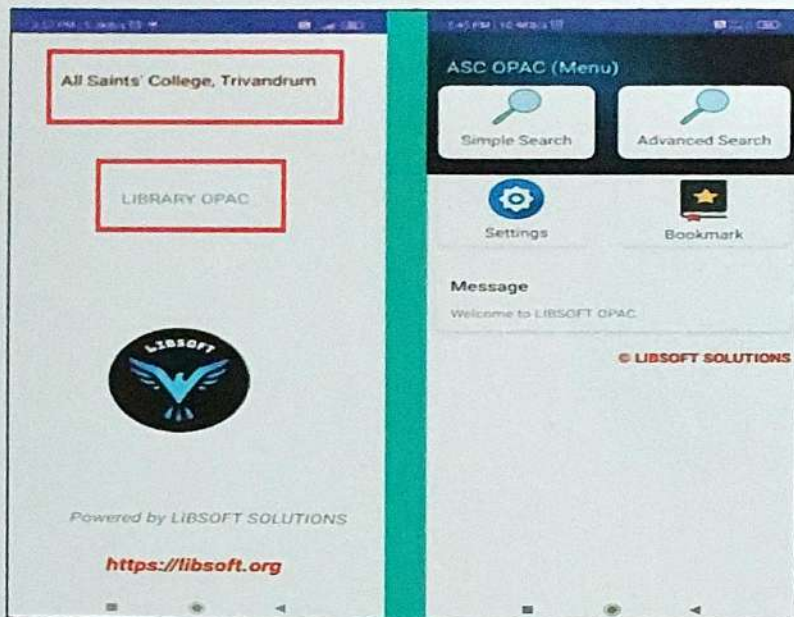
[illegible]

All Saints' College, Trivandrum

LIBRARY OPAC

LIBSOFT

Powered by LIBSOFT SOLUTIONS

https://libsoft.org

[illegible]

ASC OPAC (Menu)

Simple Search

Advanced Search

Settings

Bookmark

Message

Welcome to LIBSOFT OPAC

© LIBSOFT SOLUTIONS